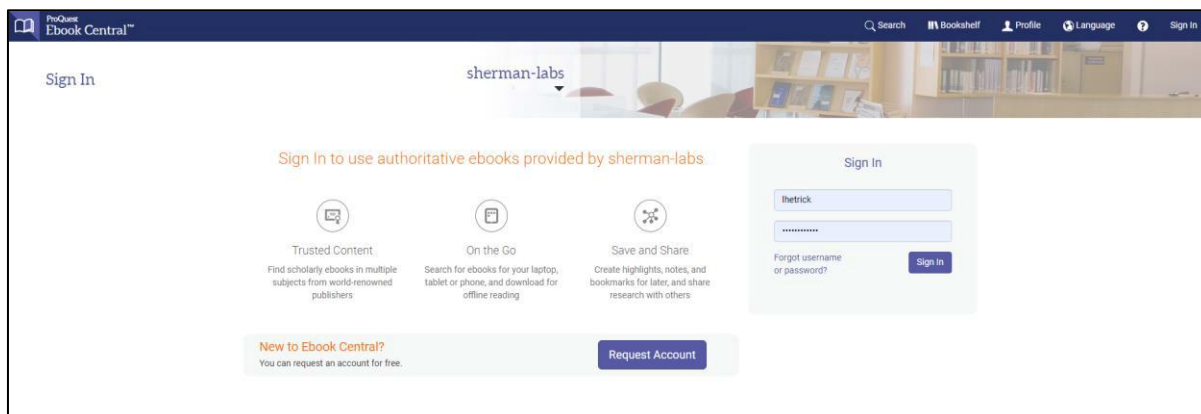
ProQuest Ebook Central™

Search Bookshelf Profile Language Sign In

Sign In

sherman-labs

Sign In to use authoritative ebooks provided by sherman-labs

Trusted Content
Find scholarly ebooks in multiple subjects from world-renowned publishers

On the Go
Search for ebooks for your laptop, tablet or phone, and download for offline reading

Save and Share
Create highlights, notes, and bookmarks for later, and share research with others

New to Ebook Central?
You can request an account for free.

Request Account

Sign In

lhetrick

••••••••••••

Forgot username or password?

Sign In